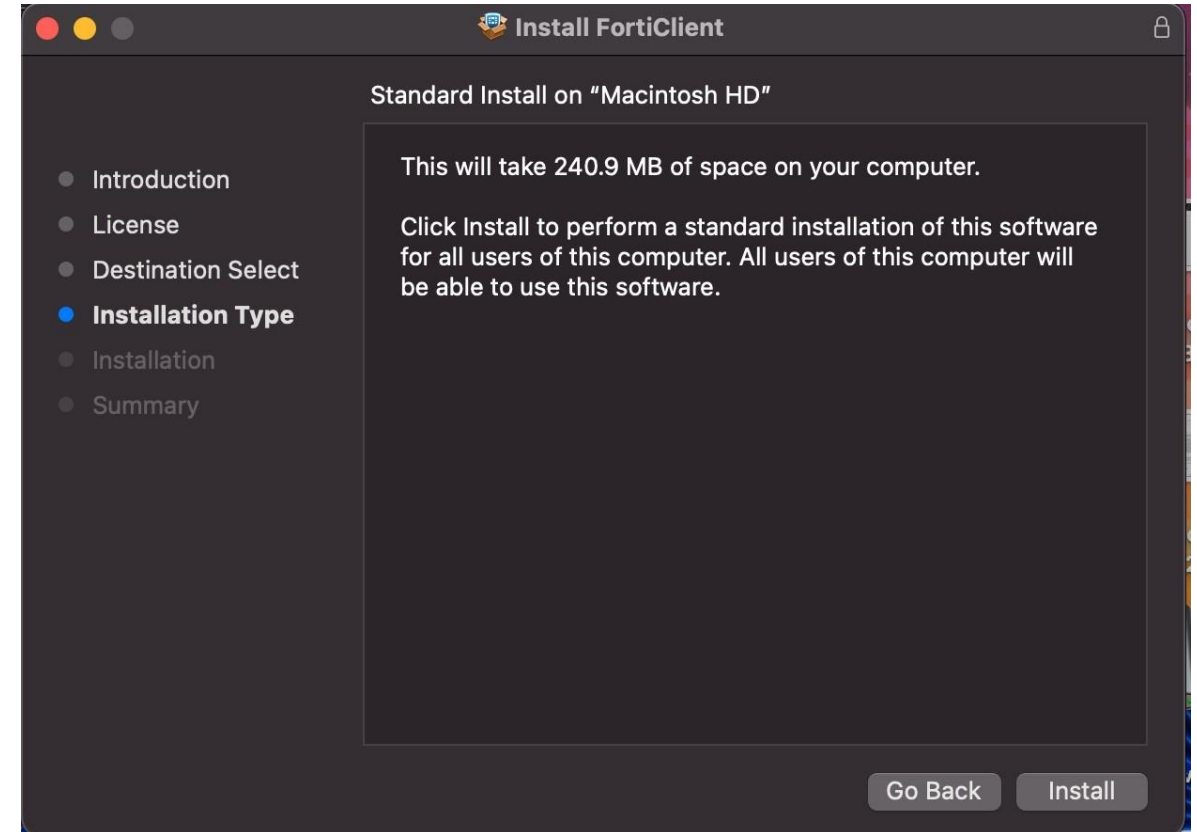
Install FortiClient

Standard Install on "Macintosh HD"

Introduction
License
Destination Select
Installation Type
Installation
Summary

This will take 240.9 MB of space on your computer.

Click Install to perform a standard installation of this software for all users of this computer. All users of this computer will be able to use this software.

Go Back
Install